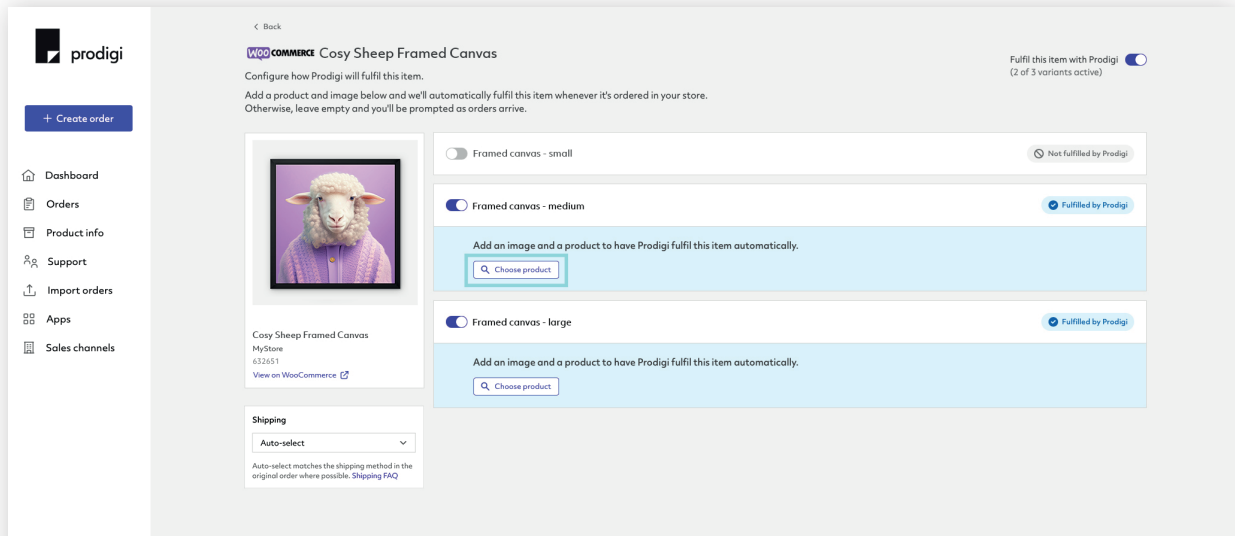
prodigi

+ Create order

Dashboard
Orders
Product info
Support
Import orders
Apps
Sales channels

< Back

WOOCOMMERCE Cosy Sheep Framed Canvas

Configure how Prodigi will fulfil this item.

Add a product and image below and we'll automatically fulfil this item whenever it's ordered in your store. Otherwise, leave empty and you'll be prompted as orders arrive.

Fulfil this item with Prodigi
(2 of 3 variants active)

Cosy Sheep Framed Canvas
MyStore
632651
View on WooCommerce

Shipping
Auto-select
Auto-select matches the shipping method in the original order where possible. Shipping FAQ

Framed canvas - small
Not fulfilled by Prodigi

Framed canvas - medium
Fulfilled by Prodigi
Add an image and a product to have Prodigi fulfil this item automatically.
Choose product

Framed canvas - large
Fulfilled by Prodigi
Add an image and a product to have Prodigi fulfil this item automatically.
Choose product